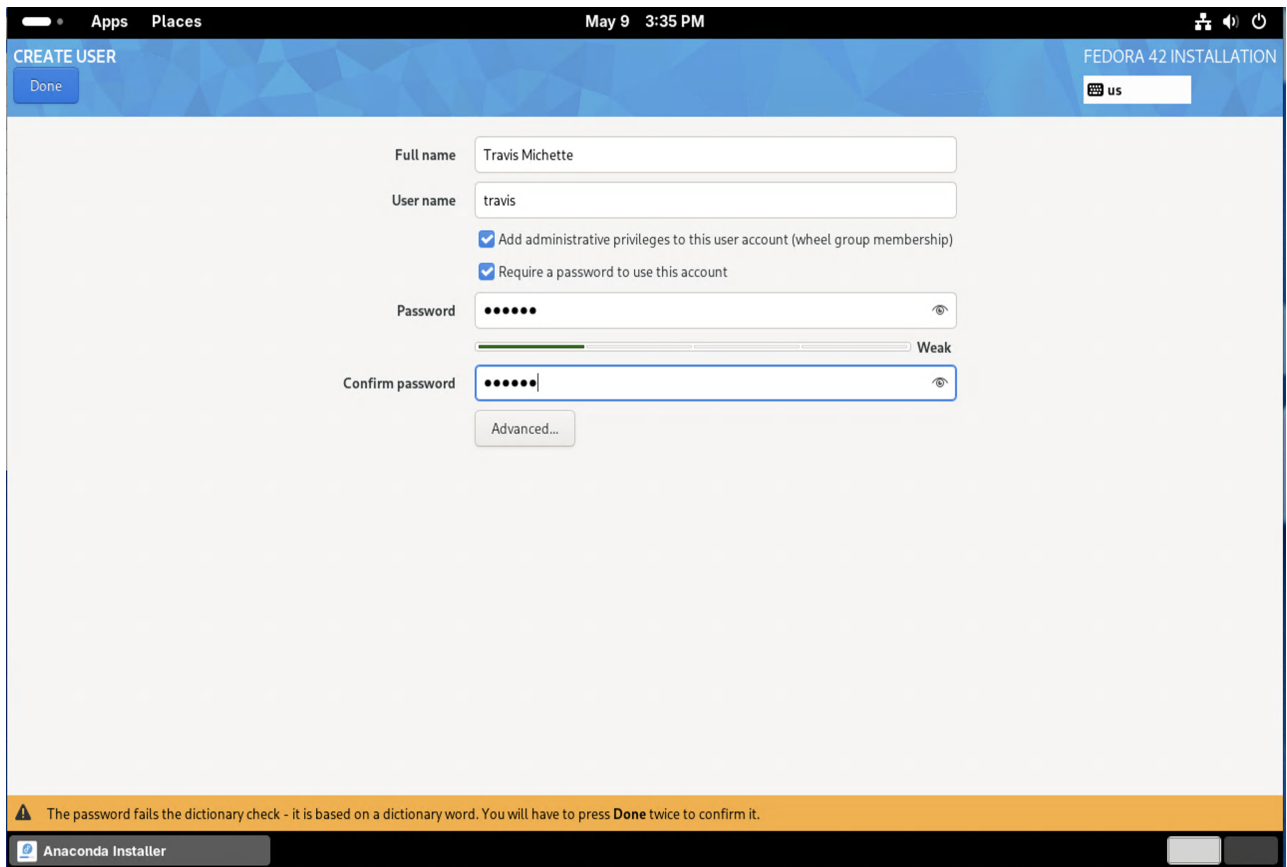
Apps Places May 9 3:35 PM

CREATE USER
Done

FEDORA 42 INSTALLATION
us

Full name Travis Michette

User name travis

Add administrative privileges to this user account (wheel group membership)

Require a password to use this account

Password ••••••

Weak

Confirm password ••••••

Advanced...

The password fails the dictionary check - it is based on a dictionary word. You will have to press Done twice to confirm it.

Anaconda Installer